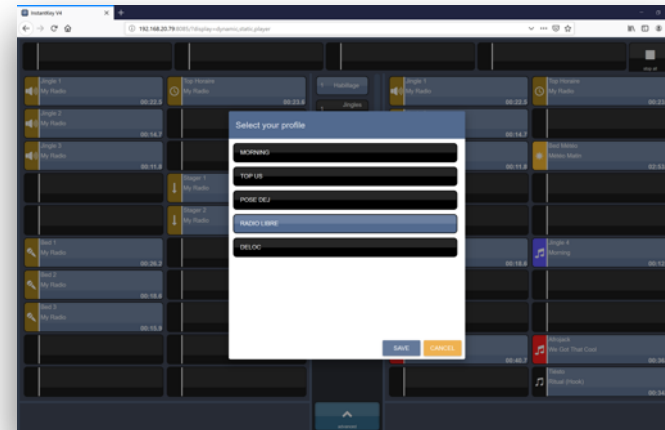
InstantKey V4

192.168.20.79:8080/?display=dynamic_static_player

Jingle 1
My Radio
00:22.5

Top Horaire
My Radio
00:23.8

Habillage

Jingles

Jingle 1
My Radio
00:22.5

Top Horaire
My Radio
00:23

Jingle 2
My Radio
00:14.7

00:14.7

Jingle 3
My Radio
00:11.8

00:11.8

Bed Météo
Météo Matin
02:03

Stager 1
My Radio

Stager 2
My Radio

Bed 1
My Radio
00:26.2

00:15.4

Jingle 4
Morning
00:12

Bed 2
My Radio
00:18.6

Bed 3
My Radio
00:15.9

00:40.7

Afrojack
We Got That Cool
00:36

Tiësto
Ritual (Hook)
00:34

Select your profile

MORNING

TOP US

POSE DEJ

RADIO LIBRE

DELOC

SAVE

CANCEL

Stop all

advanced